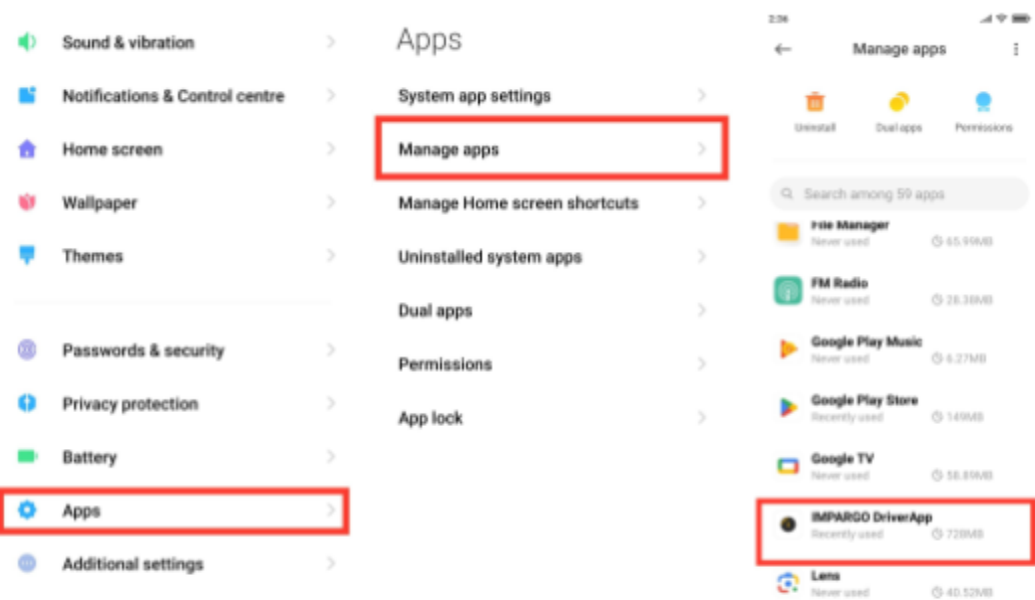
Sound & vibration

Notifications & Control centre

Home screen

Wallpaper

Themes

Passwords & security

Privacy protection

Battery

Apps

Additional settings

Apps

System app settings

Manage apps

Manage Home screen shortcuts

Uninstalled system apps

Dual apps

Permissions

App lock

2:36

Manage apps

Uninstall

Dual apps

Permissions

Search among 59 apps

File Manager
Never used
65.99MB

FM Radio
Never used
26.38MB

Google Play Music
Never used
6.27MB

Google Play Store
Recently used
149MB

Google TV
Never used
58.89MB

IMPARGO DriverApp
Recently used
728MB

Lens
Never used
40.52MB